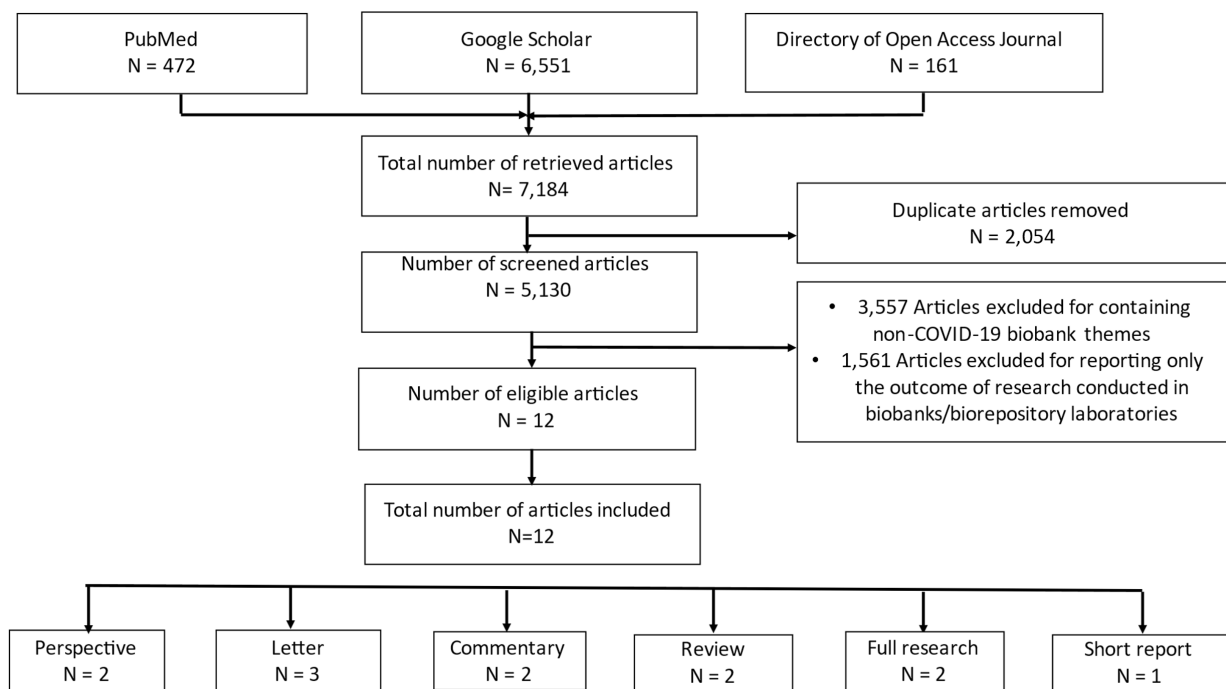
PubMed
N = 472

Google Scholar
N = 6,551

Directory of Open Access Journal
N = 161

Total number of retrieved articles
N= 7,184

Duplicate articles removed
N = 2,054

Number of screened articles
N = 5,130

• 3,557 Articles excluded for containing non-COVID-19 biobank themes
• 1,561 Articles excluded for reporting only the outcome of research conducted in biobanks/biorepository laboratories

Number of eligible articles
N = 12

Total number of articles included
N=12

Perspective
N = 2

Letter
N = 3

Commentary
N = 2

Review
N = 2

Full research
N = 2

Short report
N = 1